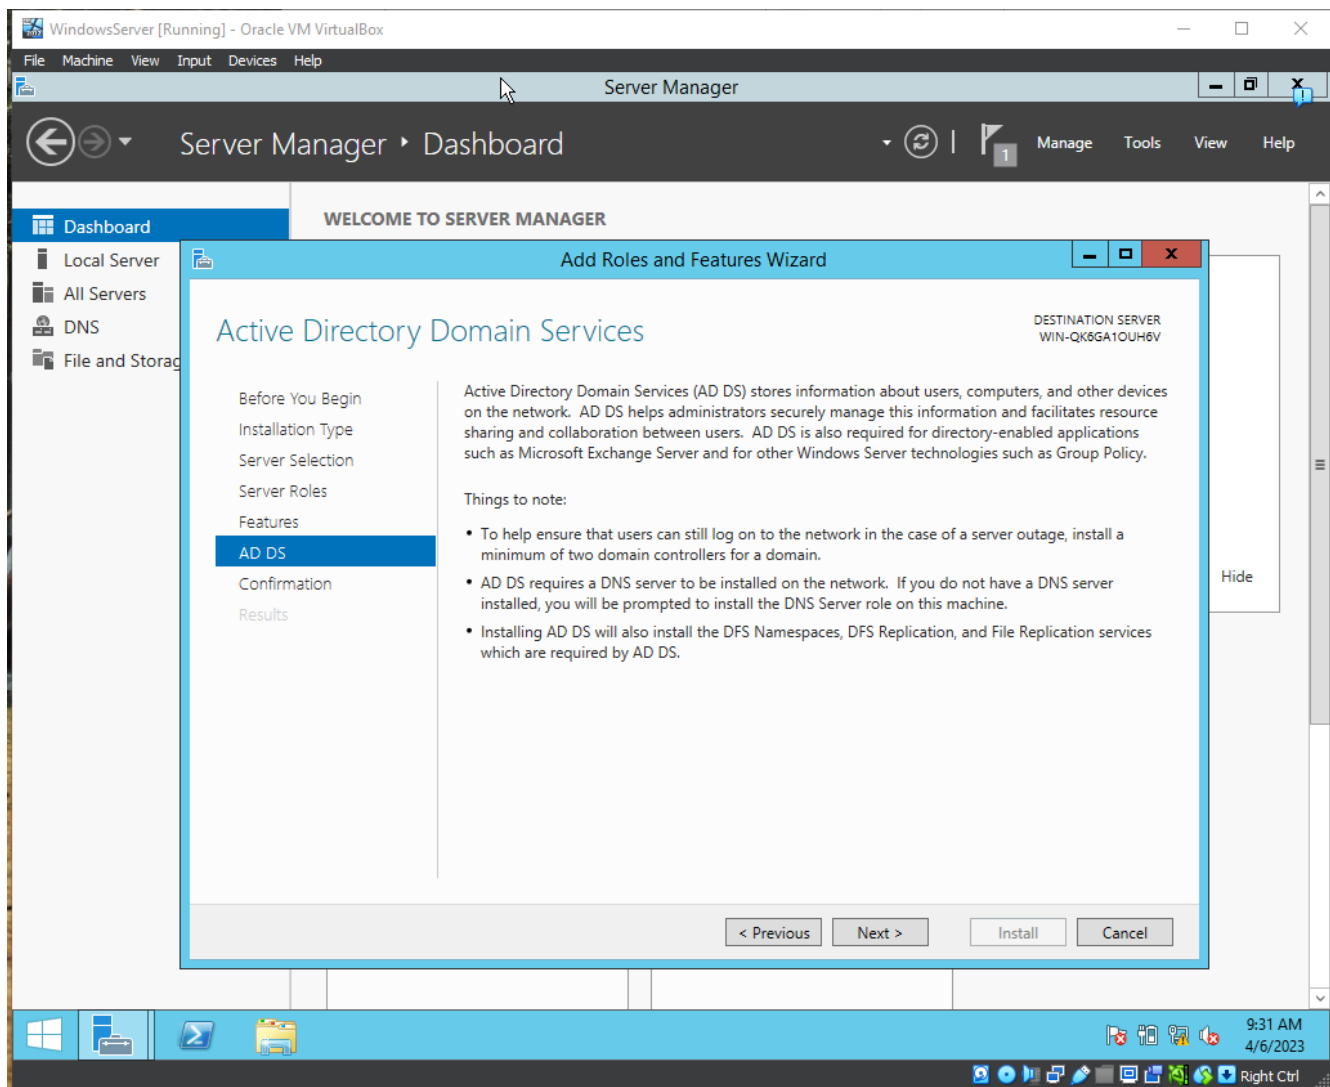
WindowsServer [Running] - Oracle VM VirtualBox

File Machine View Input Devices Help

Server Manager

Server Manager ‣ Dashboard

1

Manage Tools View Help

Dashboard
Local Server
All Servers
DNS
File and Storag

WELCOME TO SERVER MANAGER

Add Roles and Features Wizard

Active Directory Domain Services

DESTINATION SERVER
WIN-QK6GA1OUH6V

Before You Begin
Installation Type
Server Selection
Server Roles
Features
AD DS
Confirmation
Results

Active Directory Domain Services (AD DS) stores information about users, computers, and other devices on the network. AD DS helps administrators securely manage this information and facilitates resource sharing and collaboration between users. AD DS is also required for directory-enabled applications such as Microsoft Exchange Server and for other Windows Server technologies such as Group Policy.

Things to note:

• To help ensure that users can still log on to the network in the case of a server outage, install a minimum of two domain controllers for a domain.

• AD DS requires a DNS server to be installed on the network. If you do not have a DNS server installed, you will be prompted to install the DNS Server role on this machine.

• Installing AD DS will also install the DFS Namespaces, DFS Replication, and File Replication services which are required by AD DS.

Hide

< Previous Next > Install Cancel

9:31 AM
4/6/2023

Right Ctrl